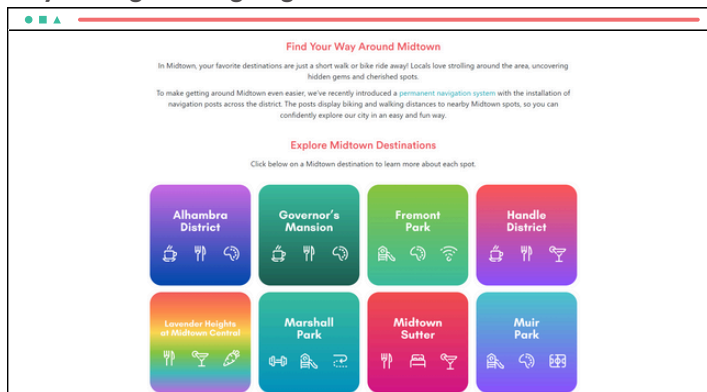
Find Your Way Around Midtown

In Midtown, your favorite destinations are just a short walk or bike ride away! Locals love strolling around the area, uncovering hidden gems and cherished spots.

To make getting around Midtown even easier, we've recently introduced a permanent navigation system with the installation of navigation posts across the district. The posts display biking and walking distances to nearby Midtown spots, so you can confidently explore our city in an easy and fun way.

Explore Midtown Destinations

Click below on a Midtown destination to learn more about each spot.

Alhambra District

Governor's Mansion

Fremont Park

Handle District

Lavender Heights at Midtown Central

Marshall Park

Midtown Sutter

Muir Park